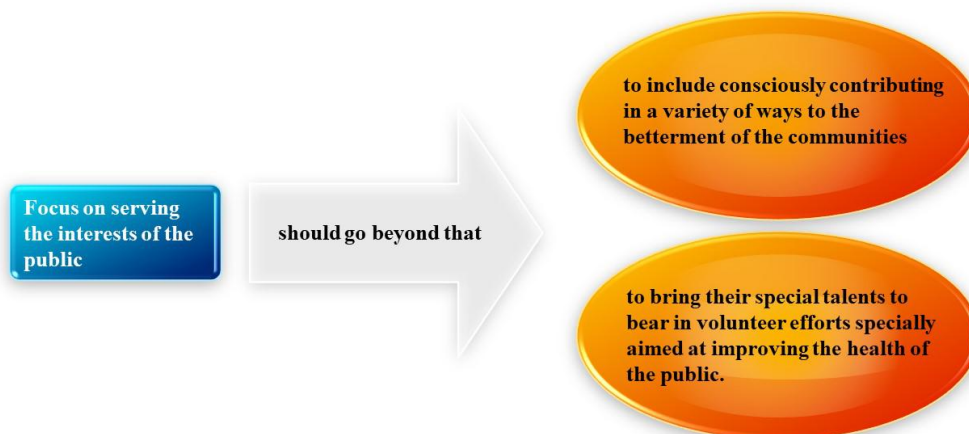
Focus on serving the interests of the public

should go beyond that

to include consciously contributing in a variety of ways to the betterment of the communities

to bring their special talents to bear in volunteer efforts specially aimed at improving the health of the public.